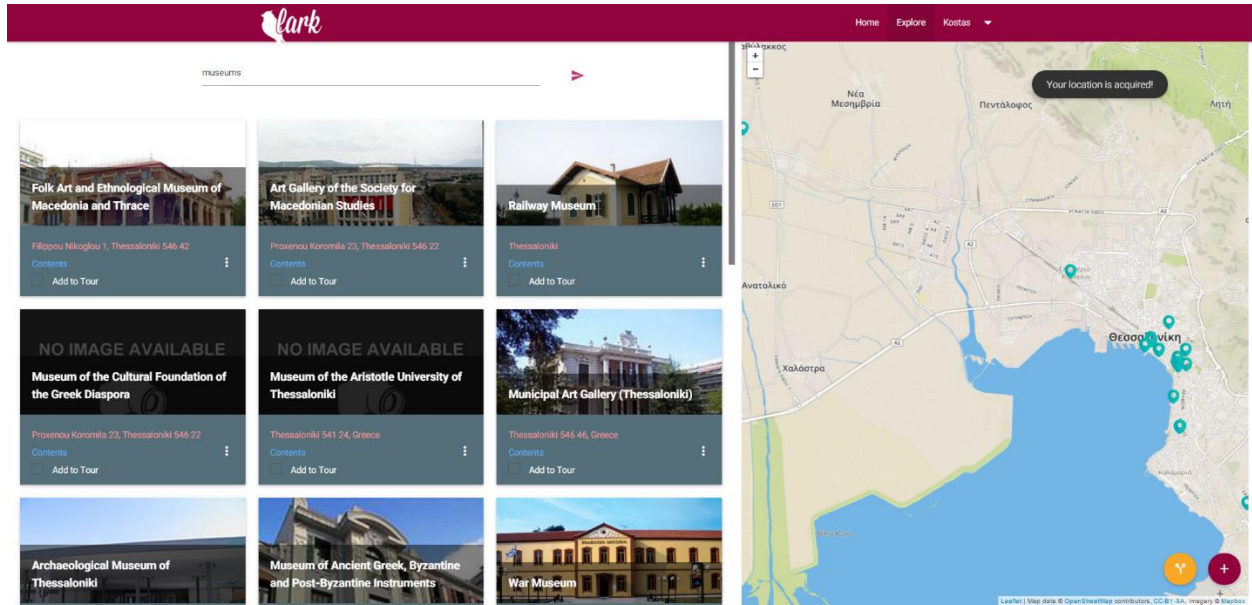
lark

Home Explore Kostas

museums

Folk Art and Ethnological Museum of Macedonia and Thrace
Filippou Nikoglou 1, Thessaloniki 546 42
Contents
Add to Tour

Art Gallery of the Society for Macedonian Studies
Proxenou Koromila 23, Thessaloniki 546 22
Contents
Add to Tour

Railway Museum
Thessaloniki
Contents
Add to Tour

NO IMAGE AVAILABLE
Museum of the Cultural Foundation of the Greek Diaspora
Proxenou Koromila 23, Thessaloniki 546 22
Contents
Add to Tour

NO IMAGE AVAILABLE
Museum of the Aristotle University of Thessaloniki
Thessaloniki 541 24, Greece
Contents
Add to Tour

Municipal Art Gallery (Thessaloniki)
Thessaloniki 546 46, Greece
Contents
Add to Tour

Archaeological Museum of Thessaloniki

Museum of Ancient Greek, Byzantine and Post-Byzantine Instruments

War Museum

+
−
Your location is acquired!
Νέα Μεσημβρία
Πεντάλοφος
Λητή
Ανατολικό
Χαλάστρα
Θεσσαλονίκη
A2
E90
Leaflet | Map data © OpenStreetMap contributors, CC-BY-SA, Imagery © Mapbox
+